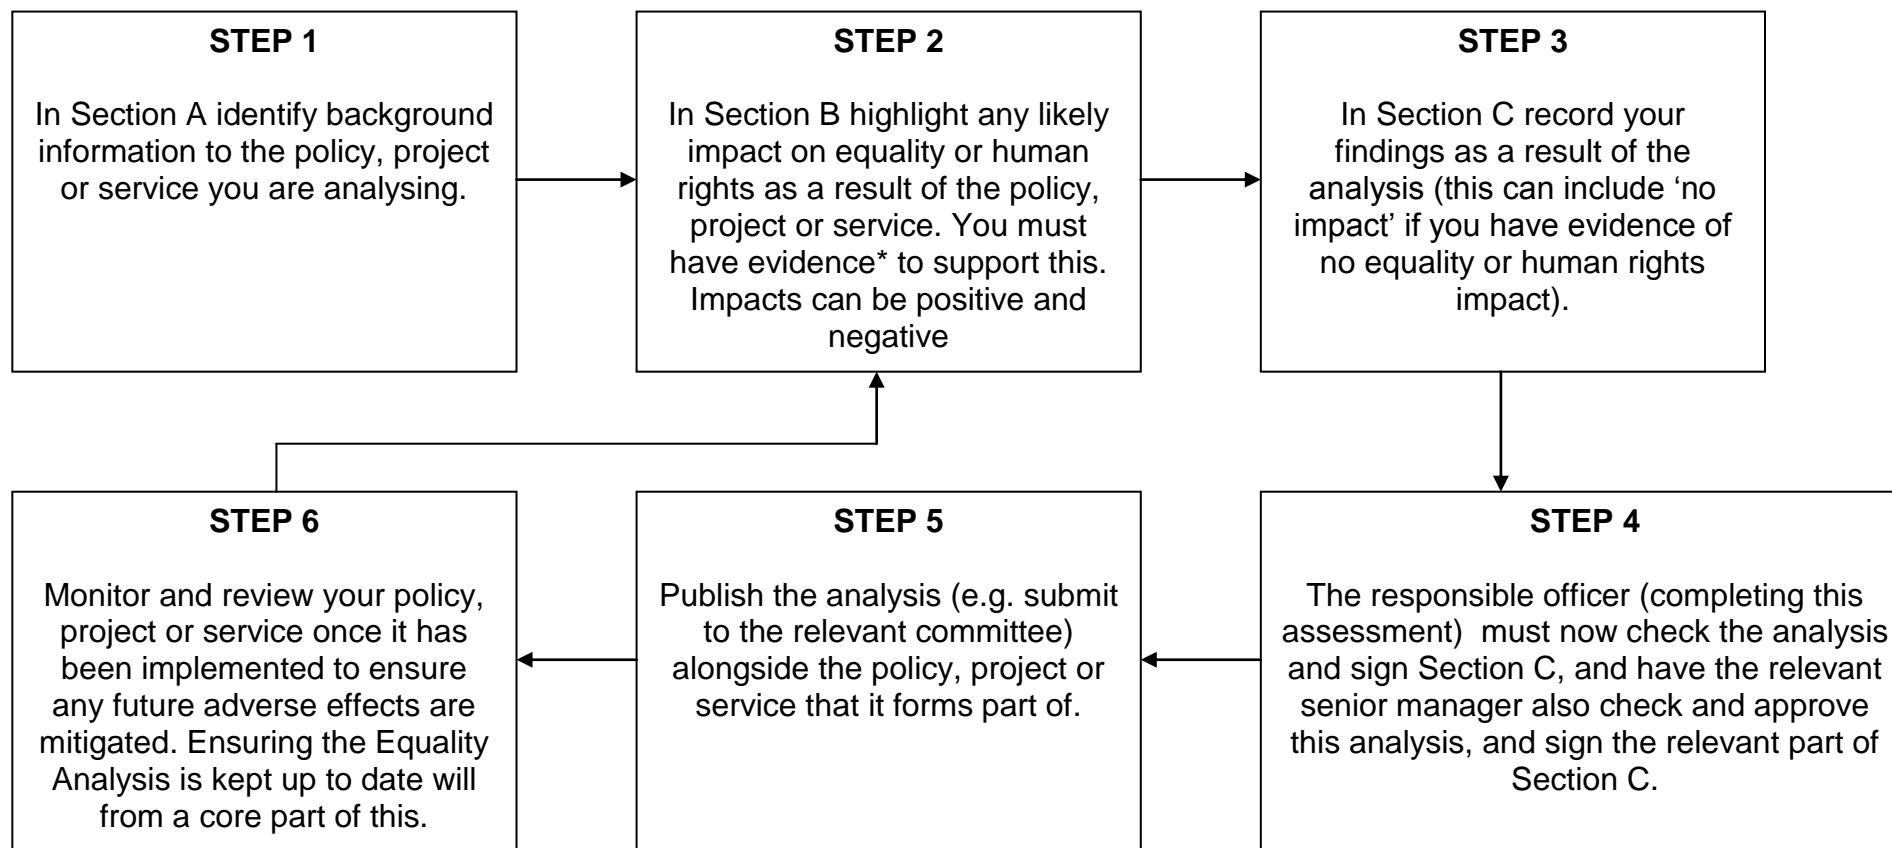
**STEP 1**

In Section A identify background information to the policy, project or service you are analysing.

**STEP 2**

In Section B highlight any likely impact on equality or human rights as a result of the policy, project or service. You must have evidence* to support this. Impacts can be positive and negative

**STEP 3**

In Section C record your findings as a result of the analysis (this can include 'no impact' if you have evidence of no equality or human rights impact).

**STEP 4**

The responsible officer (completing this assessment) must now check the analysis and sign Section C, and have the relevant senior manager also check and approve this analysis, and sign the relevant part of Section C.

**STEP 5**

Publish the analysis (e.g. submit to the relevant committee) alongside the policy, project or service that it forms part of.

**STEP 6**

Monitor and review your policy, project or service once it has been implemented to ensure any future adverse effects are mitigated. Ensuring the Equality Analysis is kept up to date will from a core part of this.